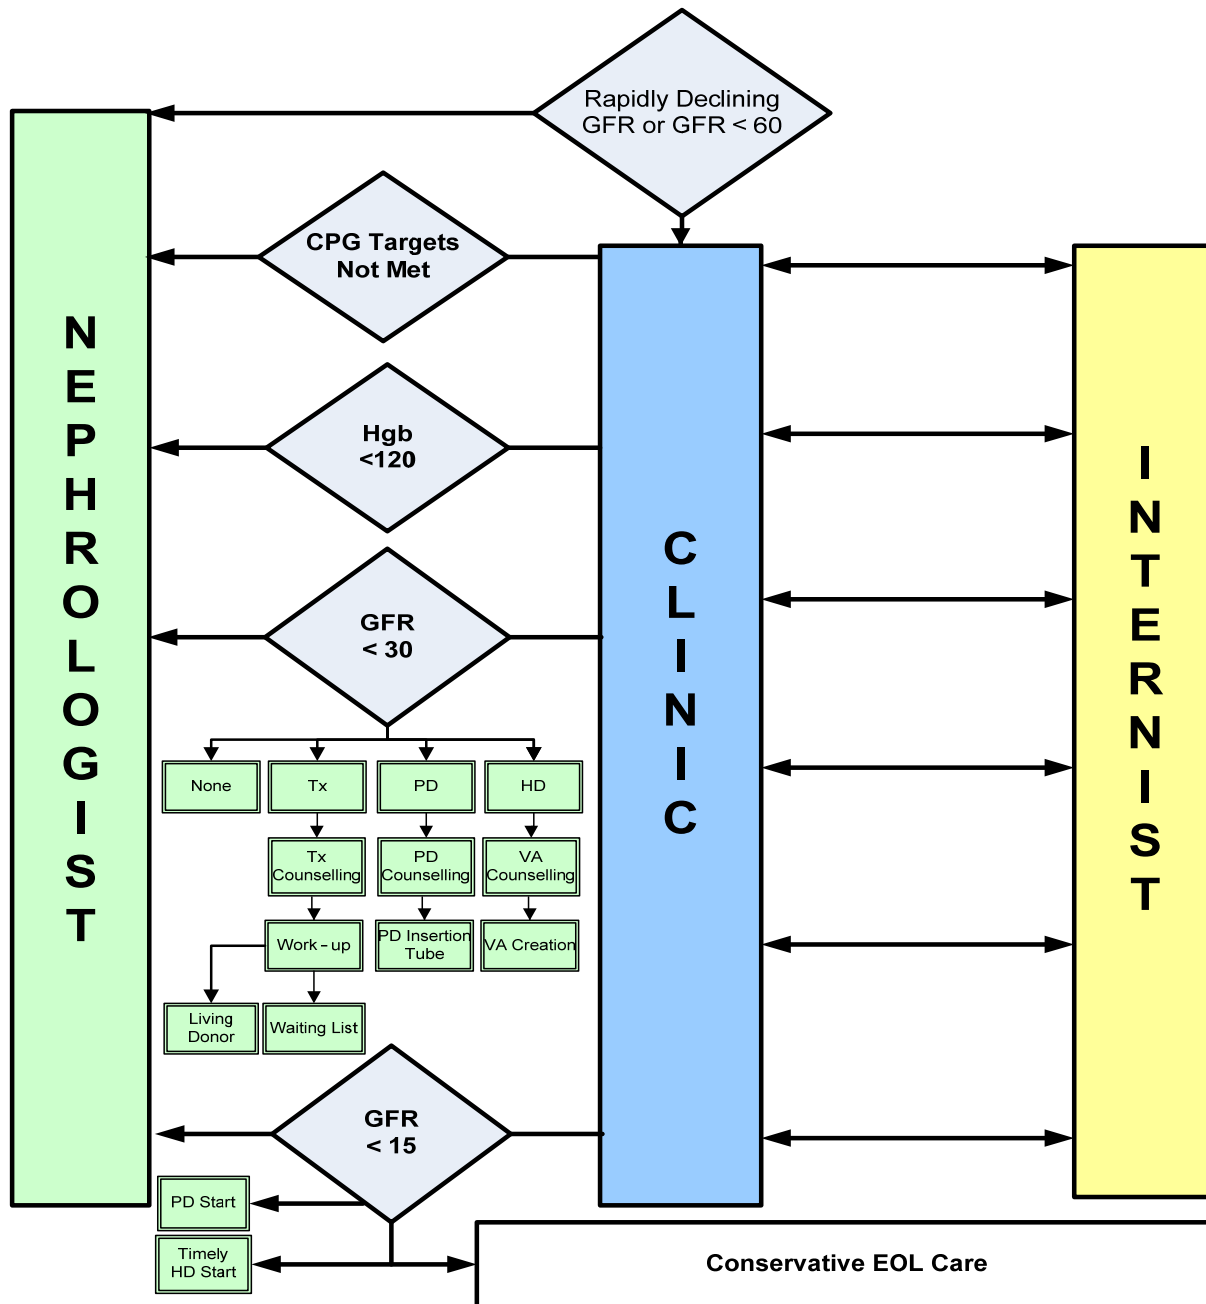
Rapidly Declining GFR or GFR < 60

CPG Targets Not Met

Hgb <120

GFR < 30

None

Tx

PD

HD

Tx Counselling

PD Counselling

VA Counselling

Work - up

PD Insertion Tube

VA Creation

Living Donor

Waiting List

GFR < 15

PD Start

Timely HD Start

Conservative EOL Care

NEPHROLOGIST

CLINIC

INTERNIST